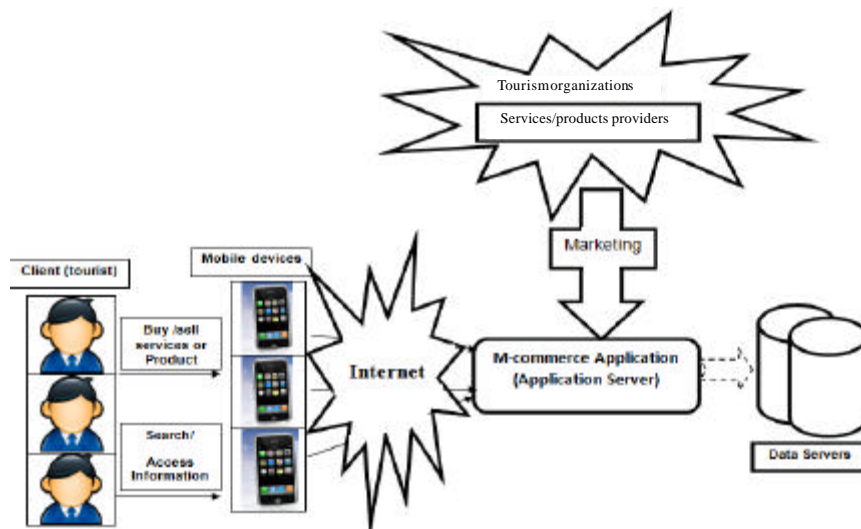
Tourismorganizations

Services/products providers

Marketing

Client (tourist)

Mobile devices

Buy /sell services or Product

Search/ Access Information

Internet

M-commerce Application (Application Server)

Data Servers